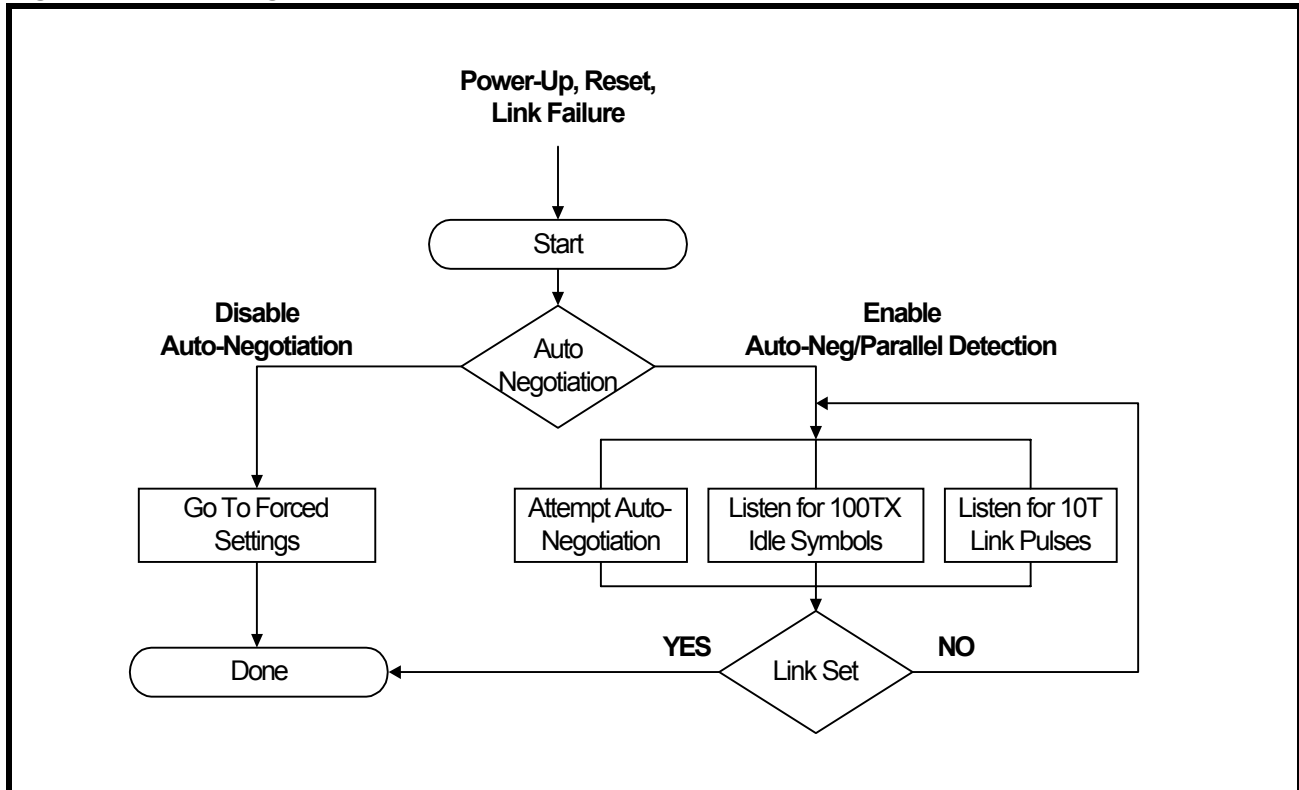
Power-Up, Reset, Link Failure

Start

Disable Auto-Negotiation

Auto Negotiation

Enable Auto-Neg/Parallel Detection

Go To Forced Settings

Attempt Auto-Negotiation

Listen for 100TX Idle Symbols

Listen for 10T Link Pulses

Done

YES

Link Set

NO